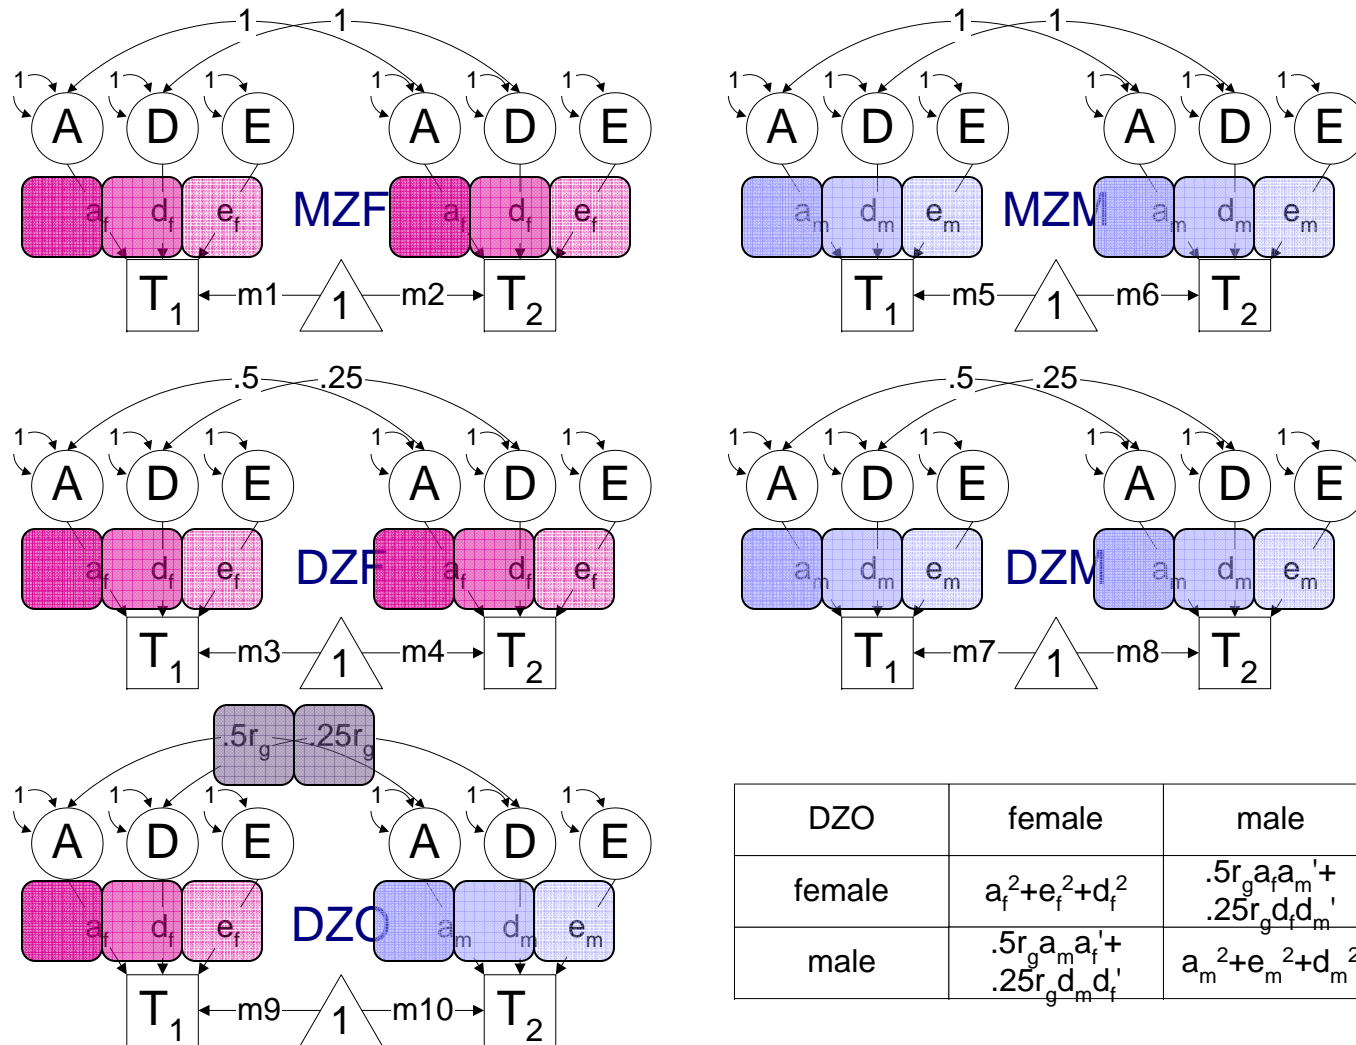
1 1
1 1 1 1 1 1
A D E A D E
$a_f$ $d_f$ $e_f$ MZF $a_f$ $d_f$ $e_f$
$T_1$ m1 1 m2 $T_2$

1 1
1 1 1 1 1 1
A D E A D E
$a_m$ $d_m$ $e_m$ MZM $a_m$ $d_m$ $e_m$
$T_1$ m5 1 m6 $T_2$

.5 .25
1 1 1 1 1 1
A D E A D E
$a_f$ $d_f$ $e_f$ DZF $a_f$ $d_f$ $e_f$
$T_1$ m3 1 m4 $T_2$

.5 .25
1 1 1 1 1 1
A D E A D E
$a_m$ $d_m$ $e_m$ DZM $a_m$ $d_m$ $e_m$
$T_1$ m7 1 m8 $T_2$

$.5r_g$ $.25r_g$
1 1 1 1 1 1
A D E A D E
$a_f$ $d_f$ $e_f$ DZO $a_m$ $d_m$ $e_m$
$T_1$ m9 1 m10 $T_2$

| DZO | female | male |
|---|---|---|
| female | $a_f^2+e_f^2+d_f^2$ | $.5r_ga_fa_m'+$ $.25r_gd_fd_m'$ |
| male | $.5r_ga_ma_f'+$ $.25r_gd_md_f'$ | $a_m^2+e_m^2+d_m^2$ |